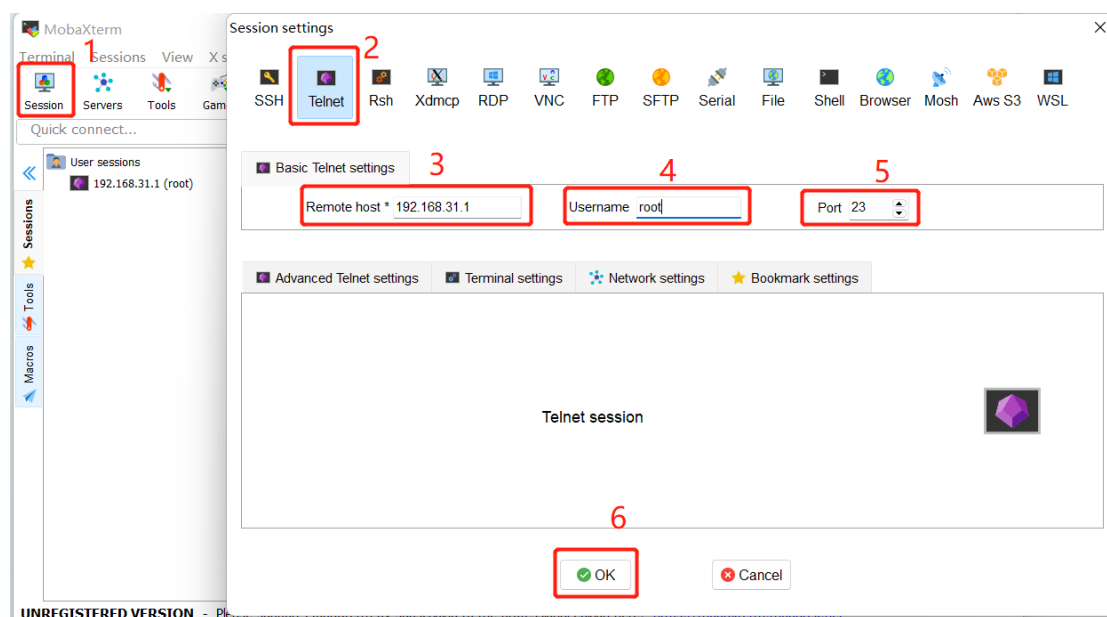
MobaXterm
Terminal Sessions View X s
1
Session Servers Tools Gam
Quick connect...
User sessions
192.168.31.1 (root)
Sessions
Tools
Macros
UNREGISTERED VERSION - Ple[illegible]

Session settings
2
SSH Telnet Rsh Xdmcp RDP VNC FTP SFTP Serial File Shell Browser Mosh Aws S3 WSL
Basic Telnet settings
3
4
5
Remote host * 192.168.31.1
Username root
Port 23
Advanced Telnet settings
Terminal settings
Network settings
Bookmark settings
Telnet session
6
OK
Cancel